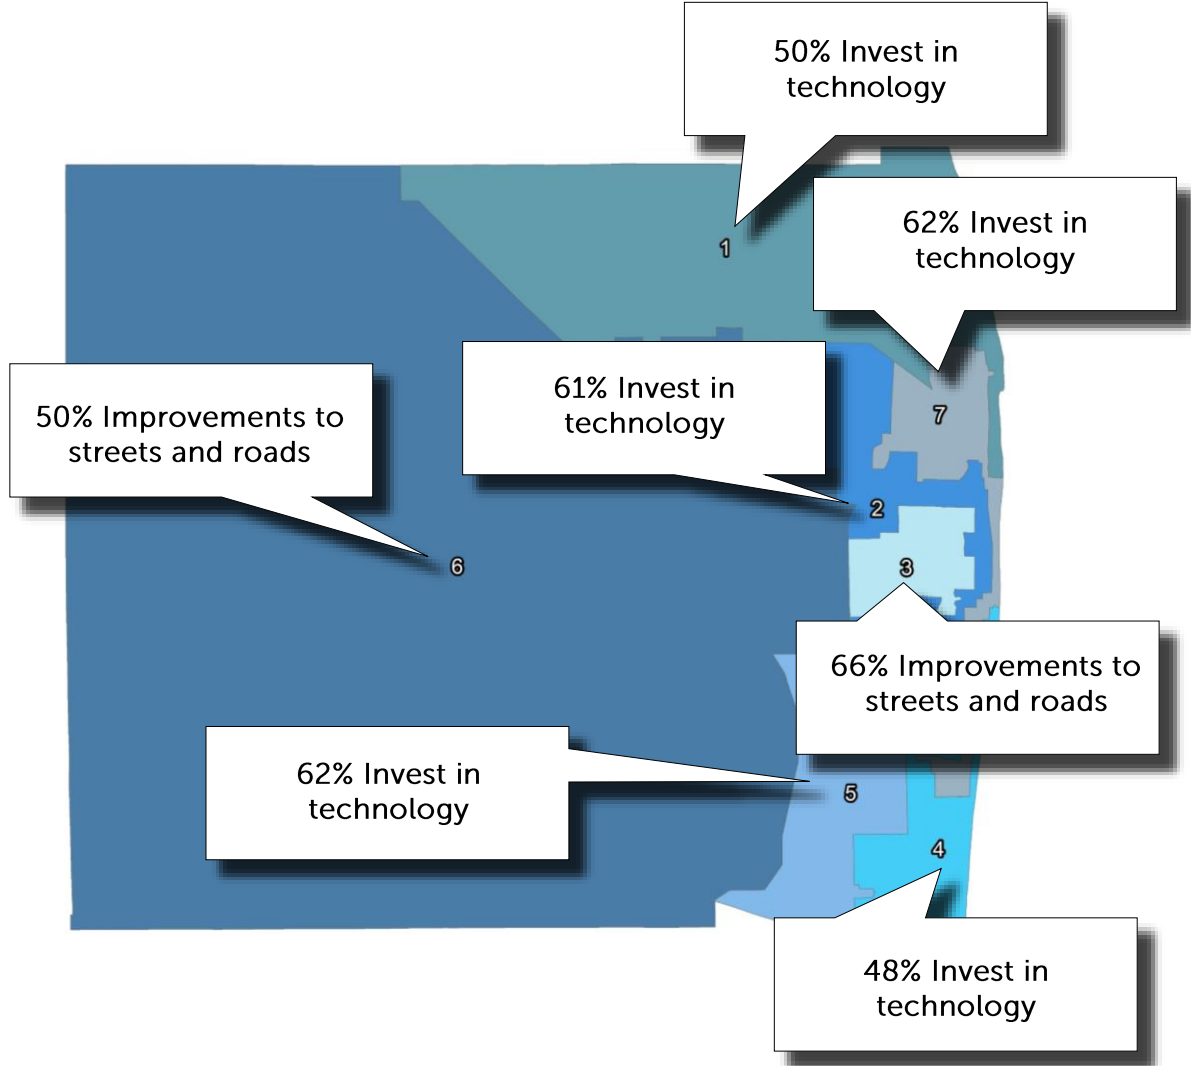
50% Invest in technology

62% Invest in technology

1

61% Invest in technology

50% Improvements to streets and roads

7

2

6

3

66% Improvements to streets and roads

62% Invest in technology

5

4

48% Invest in technology